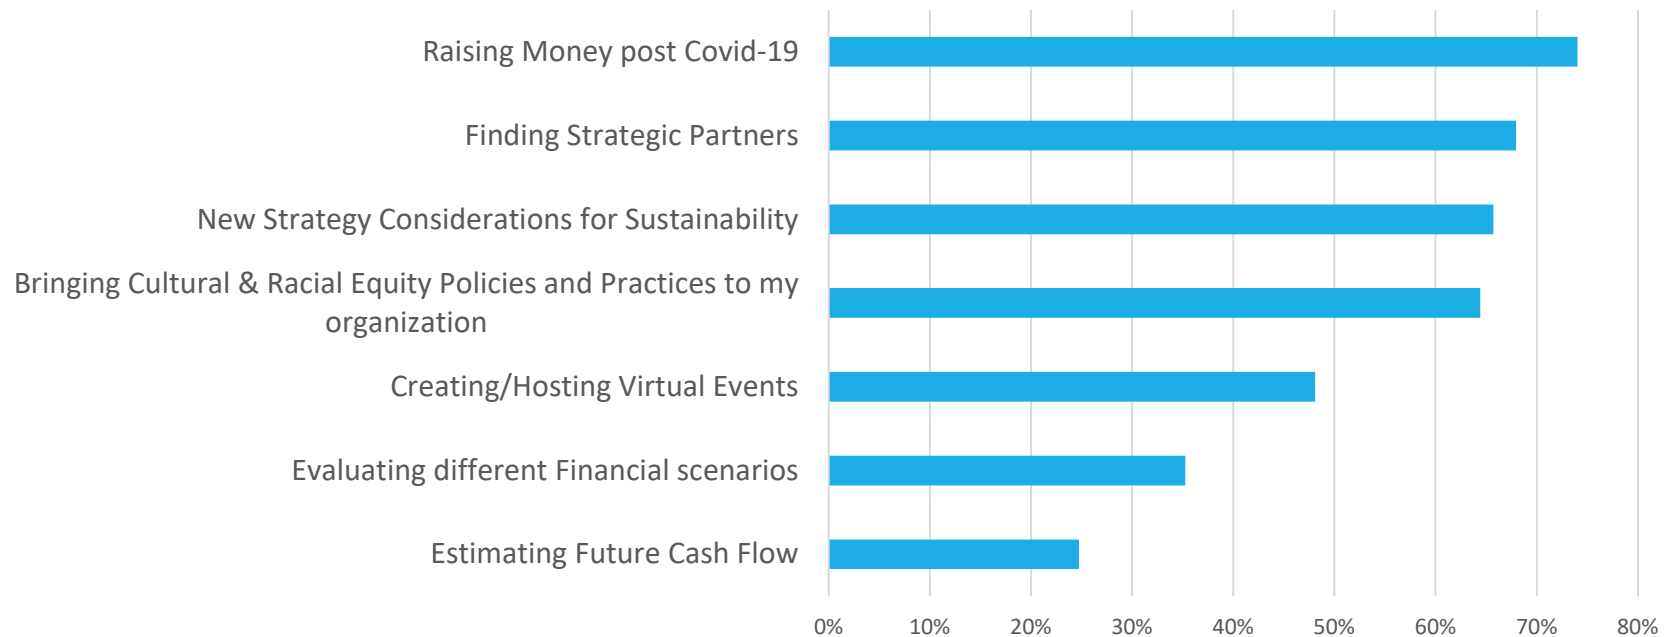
Raising Money post Covid-19

Finding Strategic Partners

New Strategy Considerations for Sustainability

Bringing Cultural & Racial Equity Policies and Practices to my organization

Creating/Hosting Virtual Events

Evaluating different Financial scenarios

Estimating Future Cash Flow

0% 10% 20% 30% 40% 50% 60% 70% 80%